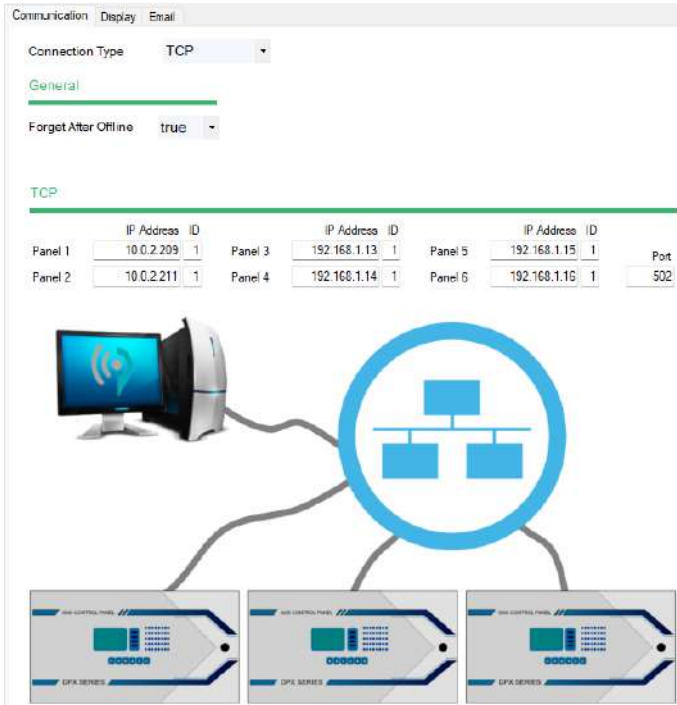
Communication Display Email

Connection Type TCP

General

Forget After Offline true

TCP

| | IP Address | ID | | IP Address | ID | | IP Address | ID | Port |
|---|---|---|---|---|---|---|---|---|---|
| Panel 1 | 10.0.2.209 | 1 | Panel 3 | 192.168.1.13 | 1 | Panel 5 | 192.168.1.15 | 1 | |
| Panel 2 | 10.0.2.211 | 1 | Panel 4 | 192.168.1.14 | 1 | Panel 6 | 192.168.1.16 | 1 | 502 |

GAS CONTROL PANEL
GPX SERIES

GAS CONTROL PANEL
GPX SERIES

GAS CONTROL PANEL
GPX SERIES